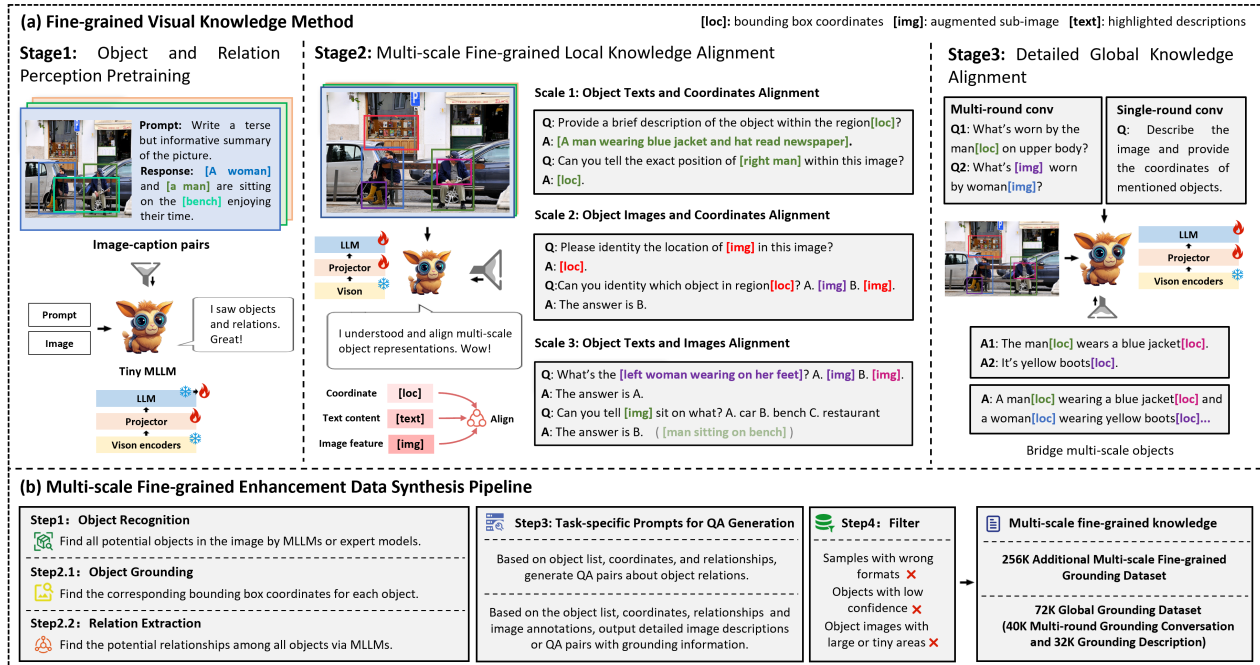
(a) Fine-grained Visual Knowledge Method

[loc]: bounding box coordinates [img]: augmented sub-image [text]: highlighted descriptions

Stage1: Object and Relation Perception Pretraining

Prompt: Write a terse but informative summary of the picture.
Response: [A woman] and [a man] are sitting on the [bench] enjoying their time.

Image-caption pairs

Prompt
Image

I saw objects and relations. Great!

Tiny MLLM

LLM
Projector
Vison encoders

Stage2: Multi-scale Fine-grained Local Knowledge Alignment

LLM
Projector
Vison

I understood and align multi-scale object representations. Wow!

Coordinate [loc]
Text content [text]
Image feature [img]
Align

Scale 1: Object Texts and Coordinates Alignment

Q: Provide a brief description of the object within the region[loc]?
A: [A man wearing blue jacket and hat read newspaper].
Q: Can you tell the exact position of [right man] within this image?
A: [loc].

Scale 2: Object Images and Coordinates Alignment

Q: Please identity the location of [img] in this image?
A: [loc].
Q:Can you identity which object in region[loc]? A. [img] B. [img].
A: The answer is B.

Scale 3: Object Texts and Images Alignment

Q: What's the [left woman wearing on her feet]? A. [img] B. [img].
A: The answer is A.
Q: Can you tell [img] sit on what? A. car B. bench C. restaurant
A: The answer is B. ( [man sitting on bench] )

Stage3: Detailed Global Knowledge Alignment

Multi-round conv
Q1: What's worn by the man[loc] on upper body?
Q2: What's [img] worn by woman[img]?

Single-round conv
Q: Describe the image and provide the coordinates of mentioned objects.

LLM
Projector
Vison encoders

A1: The man[loc] wears a blue jacket[loc].
A2: It's yellow boots[loc].

A: A man[loc] wearing a blue jacket[loc] and a woman[loc] wearing yellow boots[loc]...

Bridge multi-scale objects

(b) Multi-scale Fine-grained Enhancement Data Synthesis Pipeline

Step1: Object Recognition
Find all potential objects in the image by MLLMs or expert models.

Step2.1: Object Grounding
Find the corresponding bounding box coordinates for each object.

Step2.2: Relation Extraction
Find the potential relationships among all objects via MLLMs.

Step3: Task-specific Prompts for QA Generation

Based on object list, coordinates, and relationships, generate QA pairs about object relations.

Based on the object list, coordinates, relationships and image annotations, output detailed image descriptions or QA pairs with grounding information.

Step4: Filter

Samples with wrong formats ✕
Objects with low confidence ✕
Object images with large or tiny areas ✕

Multi-scale fine-grained knowledge

256K Additional Multi-scale Fine-grained Grounding Dataset

72K Global Grounding Dataset (40K Multi-round Grounding Conversation and 32K Grounding Description)